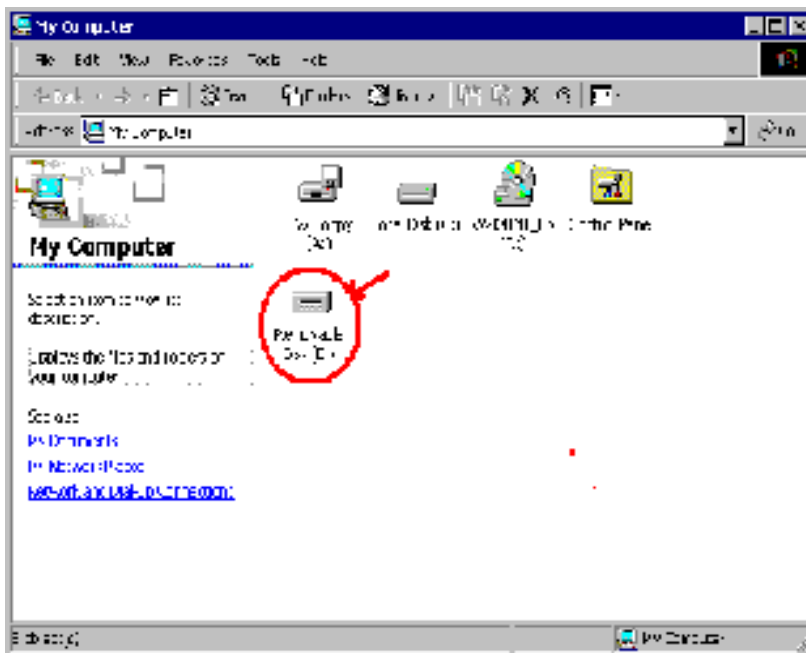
My Computer

File Edit View Favorites Tools Help

Back Search Folders History

Address My Computer Go

My Computer

3½ Floppy (A:)

Local Disk (C:)

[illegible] (D:)

Control Panel

Removable Disk (E:)

Select an item to view its description.

Displays the files and folders on your computer

See also:

My Documents

My Network Places

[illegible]

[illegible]

My Computer